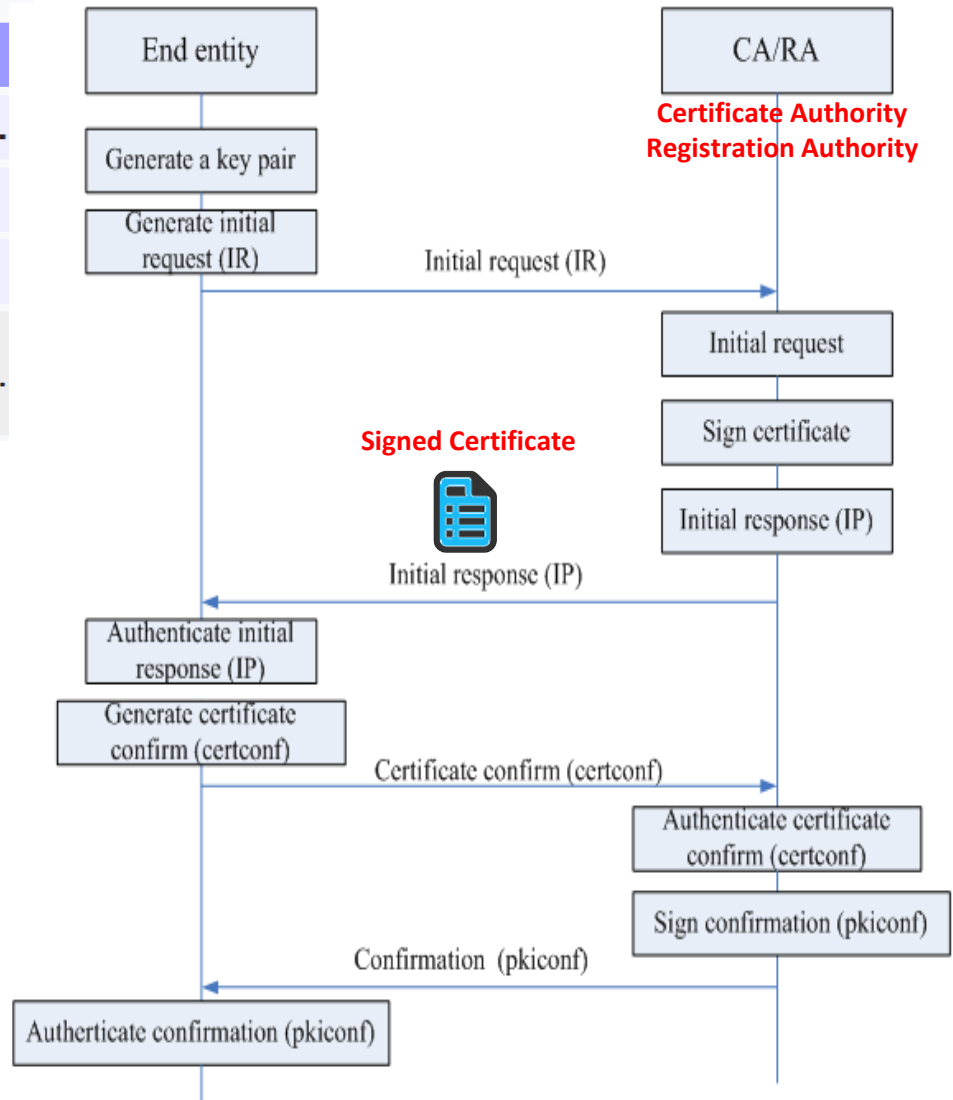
End entity

CA/RA

Certificate Authority
Registration Authority

Generate a key pair

Generate initial request (IR)

Initial request (IR)

Initial request

Sign certificate

Signed Certificate

Initial response (IP)

Initial response (IP)

Authenticate initial response (IP)

Generate certificate confirm (certconf)

Certificate confirm (certconf)

Authenticate certificate confirm (certconf)

Sign confirmation (pkiconf)

Confirmation (pkiconf)

Autherticate confirmation (pkiconf)